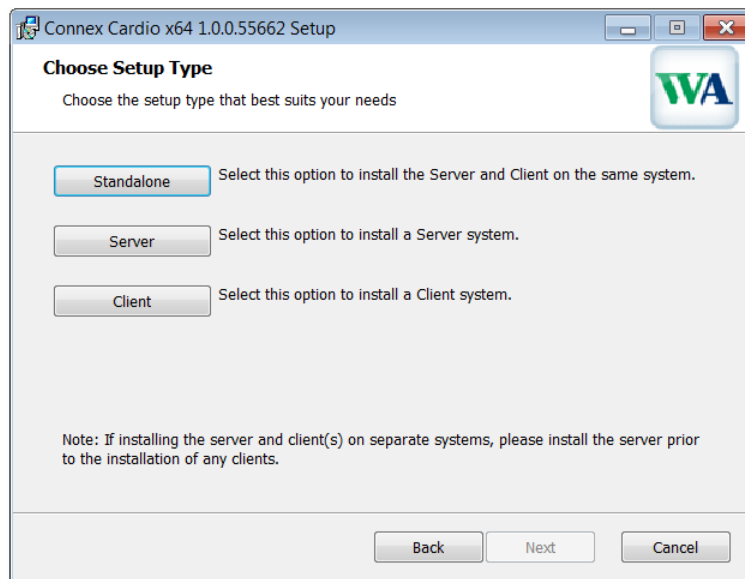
Connex Cardio x64 1.0.0.55662 Setup

Choose Setup Type

Choose the setup type that best suits your needs

WA

Standalone Select this option to install the Server and Client on the same system.

Server Select this option to install a Server system.

Client Select this option to install a Client system.

Note: If installing the server and client(s) on separate systems, please install the server prior to the installation of any clients.

Back Next Cancel